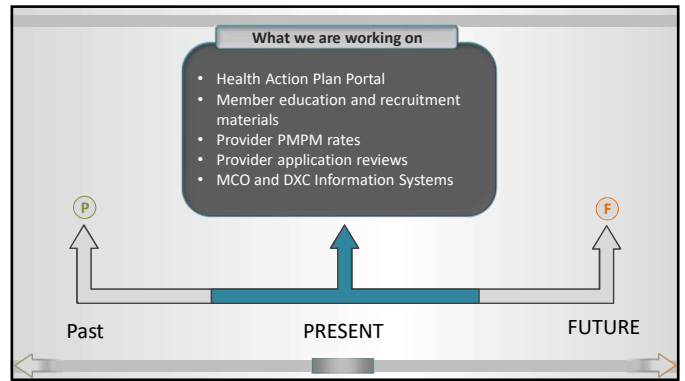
What we are working on

- Health Action Plan Portal
- Member education and recruitment materials
- Provider PMPM rates
- Provider application reviews
- MCO and DXC Information Systems

P

F

Past

PRESENT

FUTURE